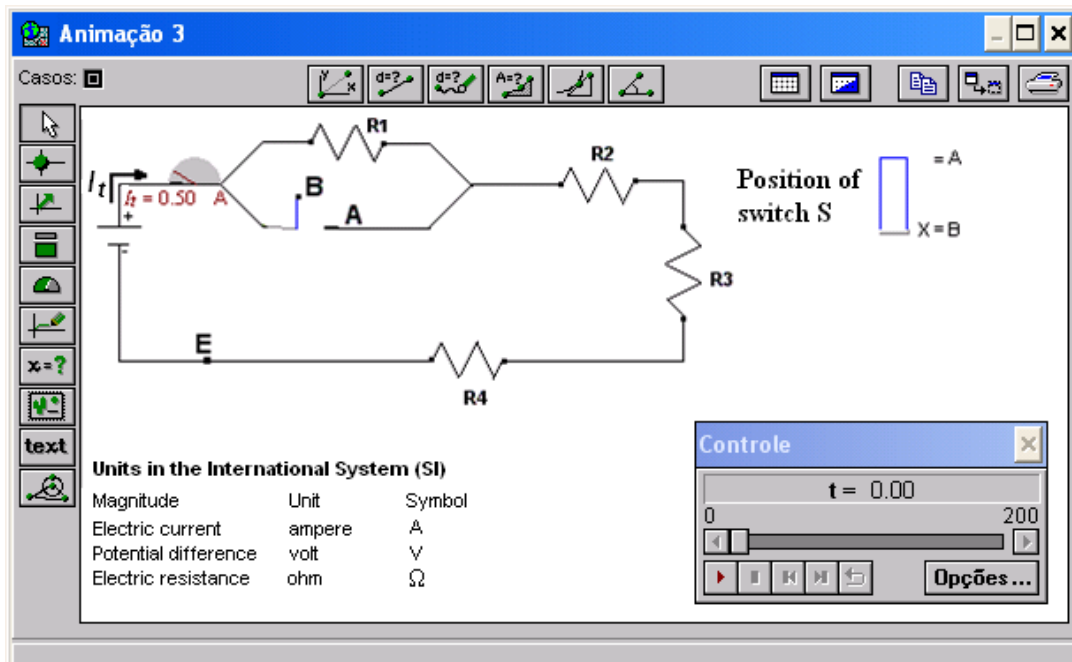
Animação 3

Casos:

text

R1

R2

$I_t$

$I_t$ = 0.50 A

B

A

+

Position of switch S

= A

X = B

R3

E

R4

Units in the International System (SI)

| Magnitude | Unit | Symbol |
|---|---|---|
| Electric current | ampere | A |
| Potential difference | volt | V |
| Electric resistance | ohm | Ω |

Controle

t = 0.00

0

200

Opções ...